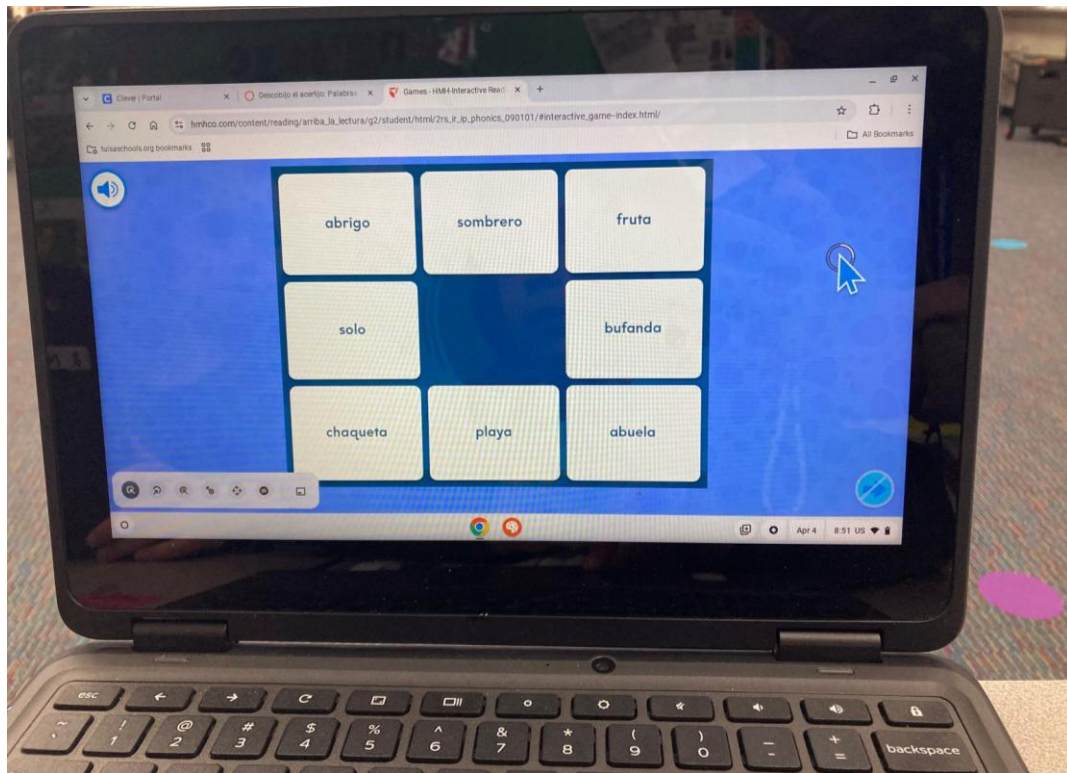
Clever | Portal
Descobijo el acertijo: Palabras
Games - HMH Interactive Read
hmhco.com/content/reading/arriba_la_lectura/g2/student/html/2rs_lr_ip_phonics_090101/#interactive_game-index.html/
tulsaschools.org bookmarks
All Bookmarks

abrigo
sombrero
fruta
solo
bufanda
chaqueta
playa
abuela

Apr 4 8:51 US

esc
backspace